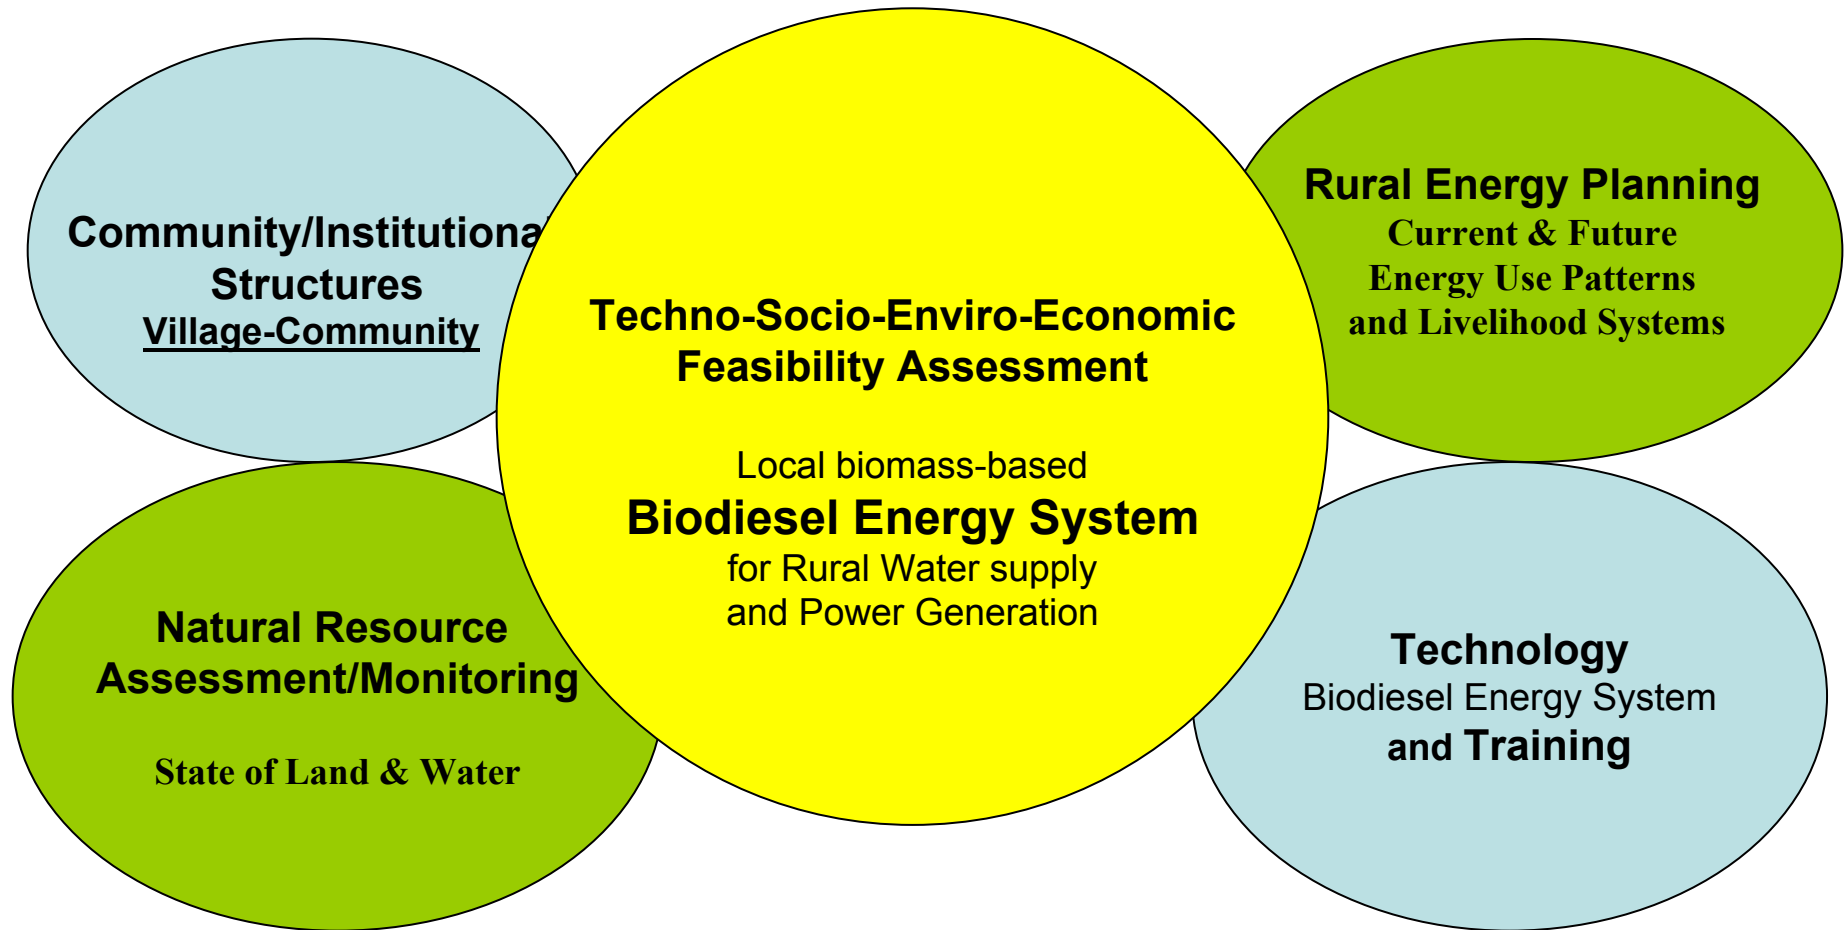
Community/Institutiona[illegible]
Structures
Village-Community

Techno-Socio-Enviro-Economic
Feasibility Assessment

Local biomass-based
Biodiesel Energy System
for Rural Water supply
and Power Generation

Rural Energy Planning
Current & Future
Energy Use Patterns
and Livelihood Systems

Natural Resource
Assessment/Monitoring

State of Land & Water

Technology
Biodiesel Energy System
and Training